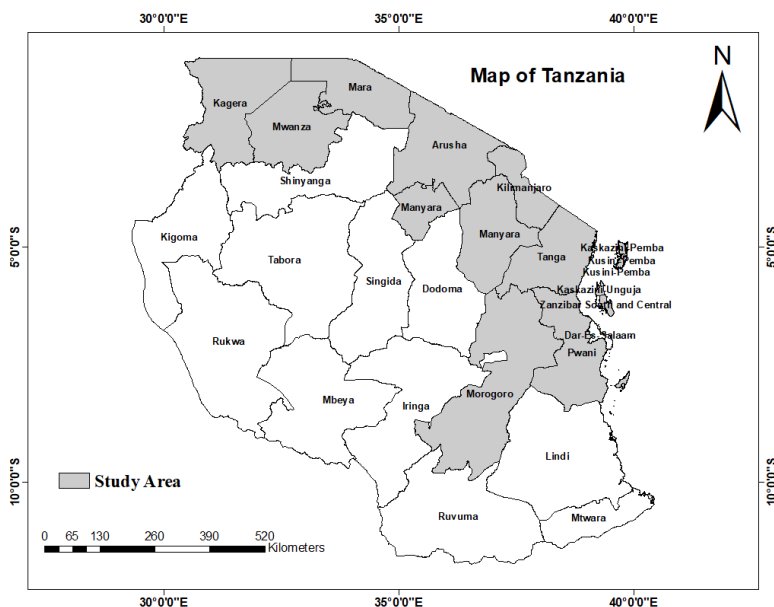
30°0'0"E
35°0'0"E
40°0'0"E

Map of Tanzania

N

Kagera
Mara
Mwanza
Arusha
Shinyanga
Kilimanjaro
Manyara
Manyara
Kigoma
Tabora
Tanga
Kaskazini-Pemba
Kusini-Pemba
Kusini-Pemba
Kaskazini-Unguja
Zanzibar South and Central
Singida
Dodoma
Dar-es-Salaam
Pwani
Rukwa
Mbeya
Iringa
Morogoro
Lindi
Ruvuma
Mtwara

Study Area

0 65 130 260 390 520
Kilometers

5°0'0"S
5°0'0"S
10°0'0"S
10°0'0"S

30°0'0"E
35°0'0"E
40°0'0"E